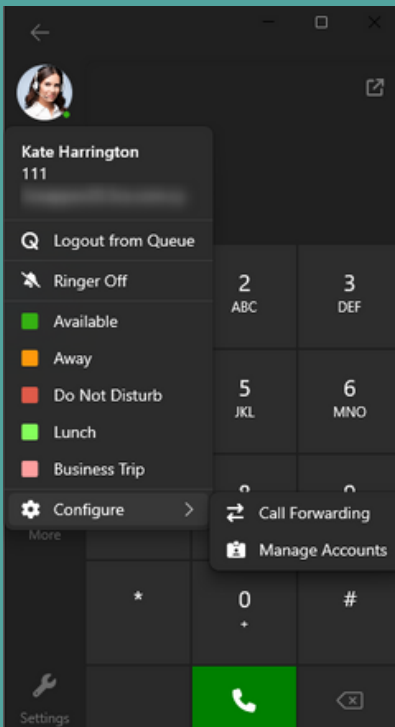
Kate Harrington
111
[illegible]

Logout from Queue

Ringer Off

Available

Away

Do Not Disturb

Lunch

Business Trip

Configure

Call Forwarding

Manage Accounts

2
ABC

3
DEF

5
JKL

6
MNO

More

*

0
+

#

Settings